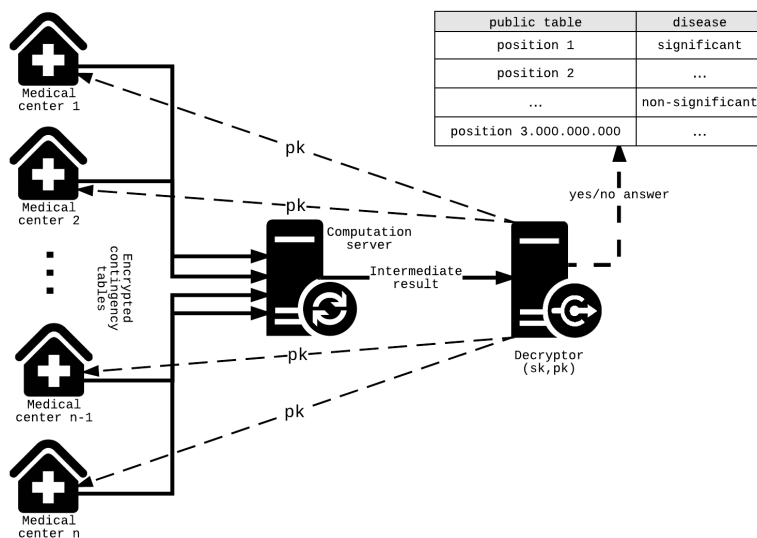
| public table | disease |
|---|---|
| position 1 | significant |
| position 2 | ... |
| ... | non-significant |
| position 3.000.000.000 | ... |

Medical center 1

Medical center 2

Medical center n-1

Medical center n

Encrypted contingency tables

pk

pk

pk

pk

Computation server

Intermediate result

yes/no answer

Decryptor (sk,pk)